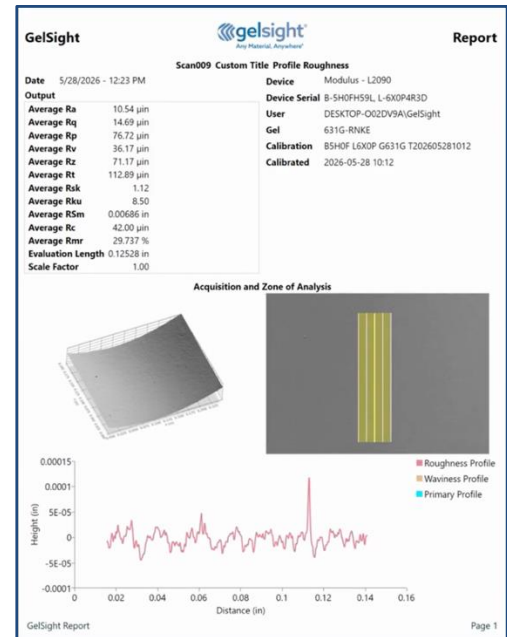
GelSight

gelsight
Any Material, Anywhere

Report

Scan009 Custom Title Profile Roughness

Date 5/28/2026 - 12:23 PM

Output

| | |
|---|---|
| Average Ra | 10.54 µin |
| Average Rq | 14.69 µin |
| Average Rp | 76.72 µin |
| Average Rv | 36.17 µin |
| Average Rz | 71.17 µin |
| Average Rt | 112.89 µin |
| Average Rsk | 1.12 |
| Average Rku | 8.50 |
| Average RSm | 0.00686 in |
| Average Rc | 42.00 µin |
| Average Rmr | 29.737 % |
| Evaluation Length | 0.12528 in |
| Scale Factor | 1.00 |

| | |
|---|---|
| Device | Modulus - L2090 |
| Device Serial | B-5H0FH59L, L-6X0P4R3D |
| User | DESKTOP-O02DV9A\GelSight |
| Gel | 631G-RNKE |
| Calibration | B5H0F L6X0P G631G T202605281012 |
| Calibrated | 2026-05-28 10:12 |

Acquisition and Zone of Analysis

0.00015
0.0001
5E-05
0
-5E-05
-0.0001
Height (in)
0 0.02 0.04 0.06 0.08 0.1 0.12 0.14 0.16
Distance (in)

Roughness Profile
Waviness Profile
Primary Profile

GelSight Report

Page 1